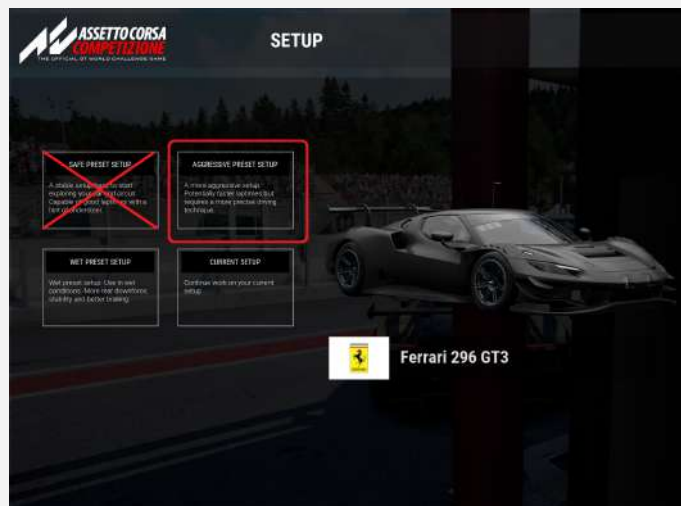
ASSETTO CORSA COMPETIZIONE
THE OFFICIAL GT WORLD CHALLENGE GAME

SETUP

SAFE PRESET SETUP
A stable setup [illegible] to start exploring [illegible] Capable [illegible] lapping within a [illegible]

AGGRESSIVE PRESET SETUP
A more aggressive setup. Potentially faster laptimes but requires a more precise driving technique.

WET PRESET SETUP
Wet preset setup. Use in wet conditions. More rear downforce, stability and better braking.

CURRENT SETUP
Continue work on your current setup.

Ferrari 296 GT3